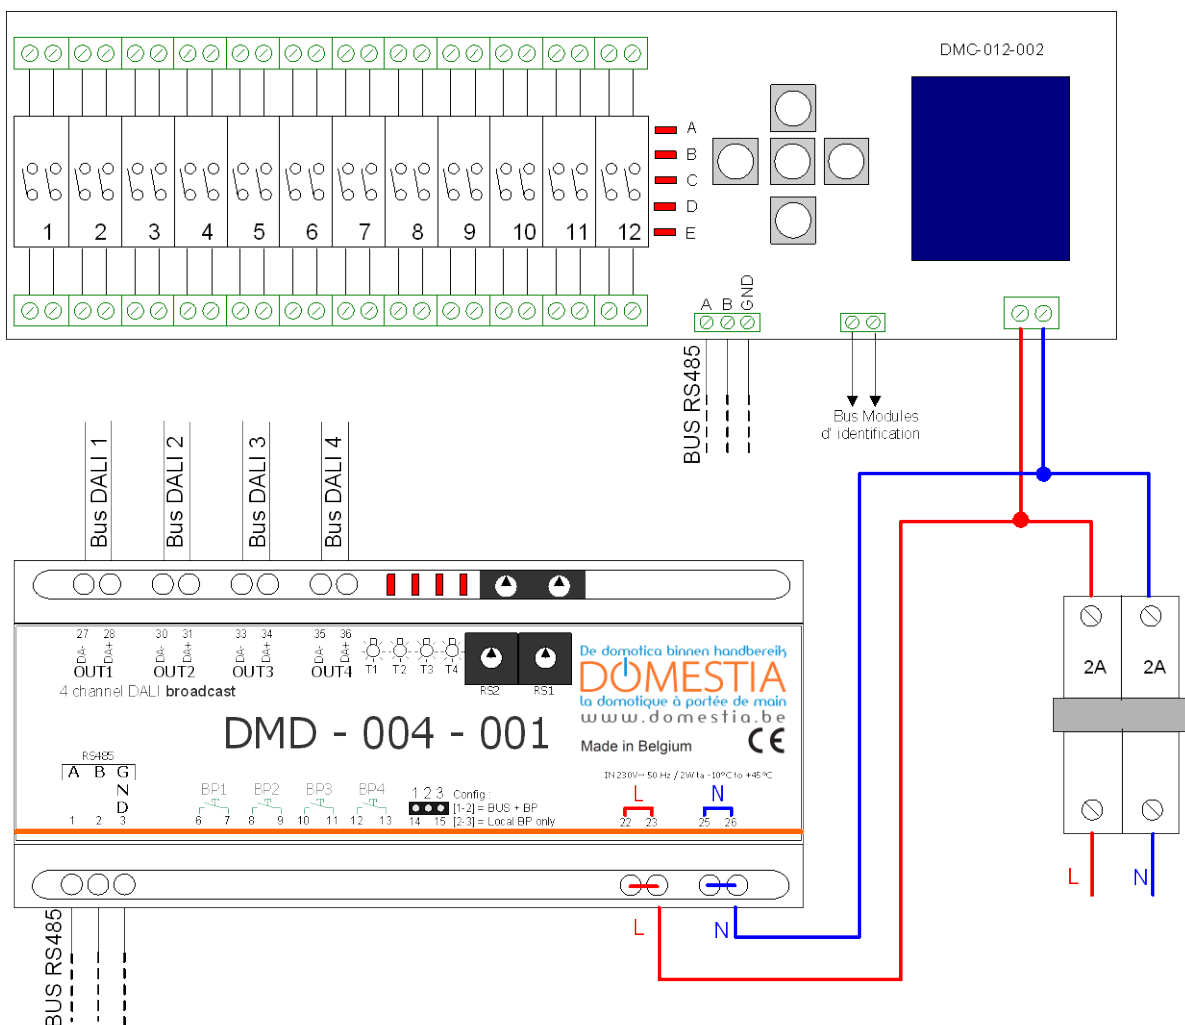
DMC-012-002

1 2 3 4 5 6 7 8 9 10 11 12

A
B
C
D
E

A B GND

BUS RS485

Bus Modules d' identification

Bus DALI 1
Bus DALI 2
Bus DALI 3
Bus DALI 4

27 28
DA- DA+
OUT1
30 31
DA- DA+
OUT2
33 34
DA- DA+
OUT3
35 36
DA- DA+
OUT4
T1 T2 T3 T4
RS2 RS1

De domotica binnen handbereik
DOMESTIA
la domotique à portée de main
www.domestia.be

4 channel DALI broadcast

DMD - 004 - 001

Made in Belgium
CE

RS485
A B G
N
D
1 2 3

BP1 BP2 BP3 BP4
6 7 8 9 10 11 12 13

1 2 3
Config :
[1-2] = BUS + BP
[2-3] = Local BP only
14 15

IN 230V~ 50 Hz / 2W ta -10°C to +45°C

L
22 23
N
25 26

2A 2A

L N

L N

BUS RS485